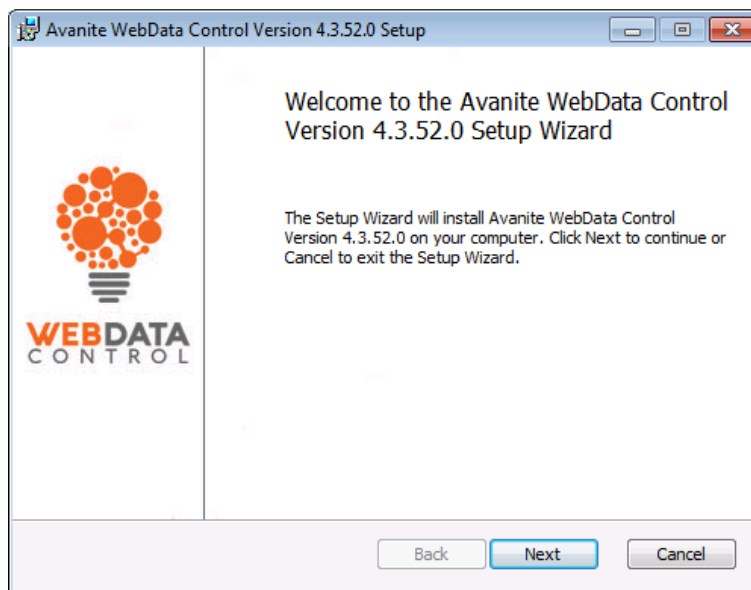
Avanite WebData Control Version 4.3.52.0 Setup

WEBDATA
CONTROL

Welcome to the Avanite WebData Control Version 4.3.52.0 Setup Wizard

The Setup Wizard will install Avanite WebData Control Version 4.3.52.0 on your computer. Click Next to continue or Cancel to exit the Setup Wizard.

Back
Next
Cancel